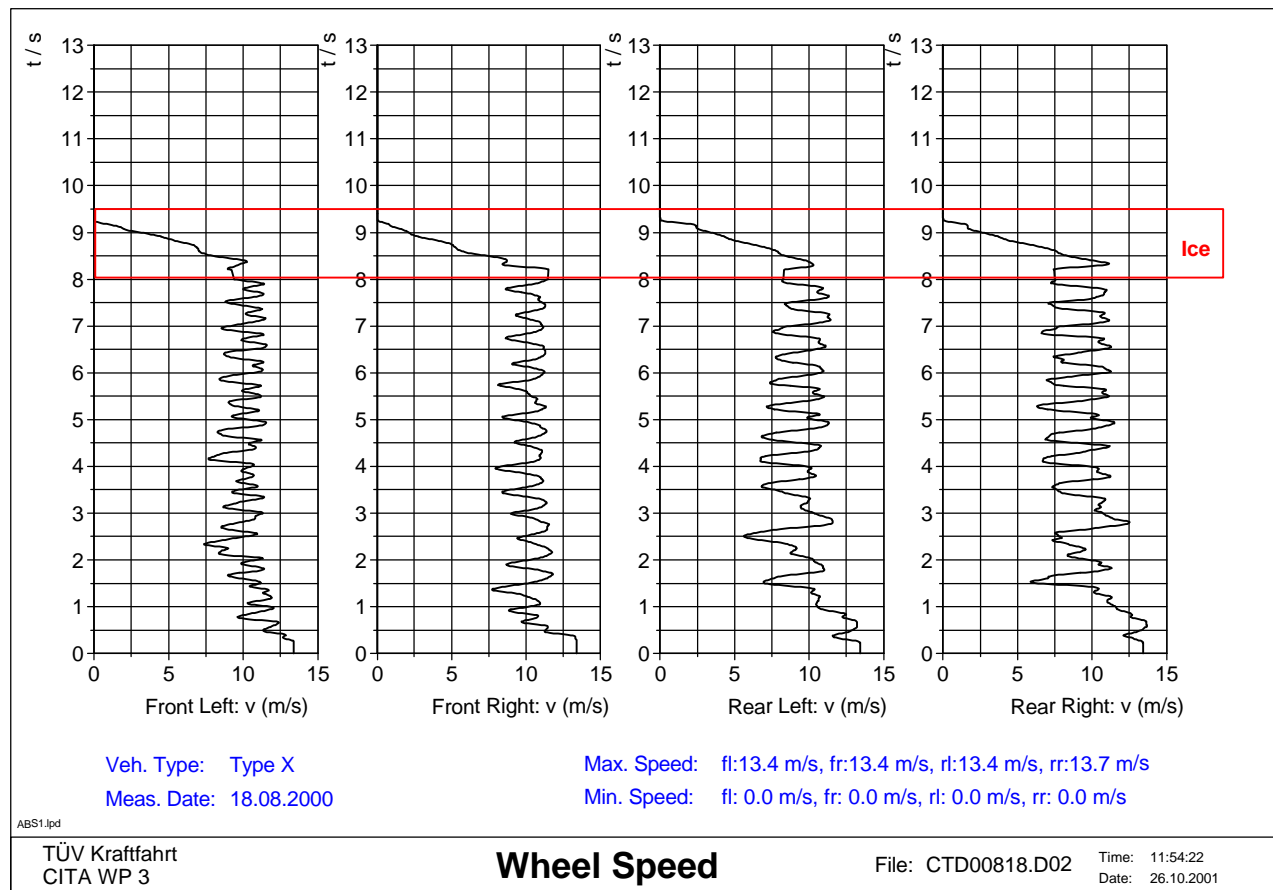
t / s
13
12
11
10
9
8
7
6
5
4
3
2
1
0
0 5 10 15
Front Left: v (m/s)

t / s
13
12
11
10
9
8
7
6
5
4
3
2
1
0
0 5 10 15
Front Right: v (m/s)

t / s
13
12
11
10
9
8
7
6
5
4
3
2
1
0
0 5 10 15
Rear Left: v (m/s)

t / s
13
12
11
10
9
8
7
6
5
4
3
2
1
0
0 5 10 15
Rear Right: v (m/s)

Ice

Veh. Type: Type X
Meas. Date: 18.08.2000

Max. Speed: fl:13.4 m/s, fr:13.4 m/s, rl:13.4 m/s, rr:13.7 m/s
Min. Speed: fl: 0.0 m/s, fr: 0.0 m/s, rl: 0.0 m/s, rr: 0.0 m/s

ABS1.lpd

TÜV Kraftfahrt
CITA WP 3

**Wheel Speed**

File: CTD00818.D02

Time: 11:54:22
Date: 26.10.2001